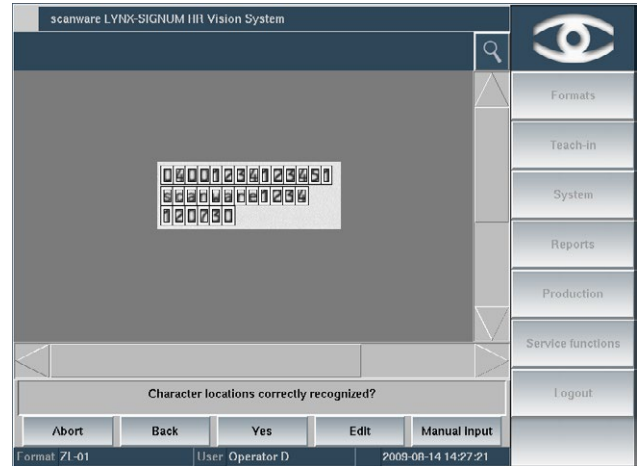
scanware LYNX-SIGNUM HR Vision System

04001234123451
scanware1234
120730

Formats

Teach-in

System

Reports

Production

Service functions

Logout

Character locations correctly recognized?

Abort

Back

Yes

Edit

Manual Input

Format ZI-01

User Operator D

2009-08-14 14:27:21